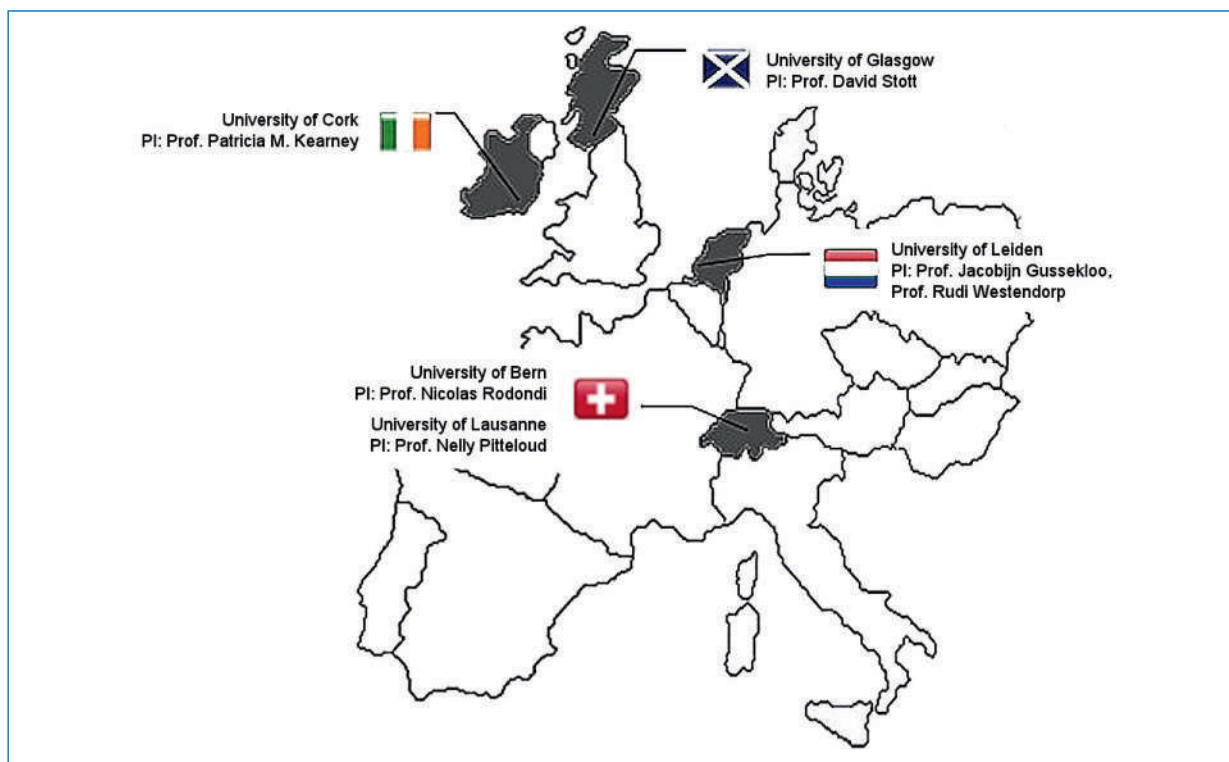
University of Glasgow
PI: Prof. David Stott

University of Cork
PI: Prof. Patricia M. Kearney

University of Leiden
PI: Prof. Jacobijn Gussekloo,
Prof. Rudi Westendorp

University of Bern
PI: Prof. Nicolas Rodondi

University of Lausanne
PI: Prof. Nelly Pitteloud